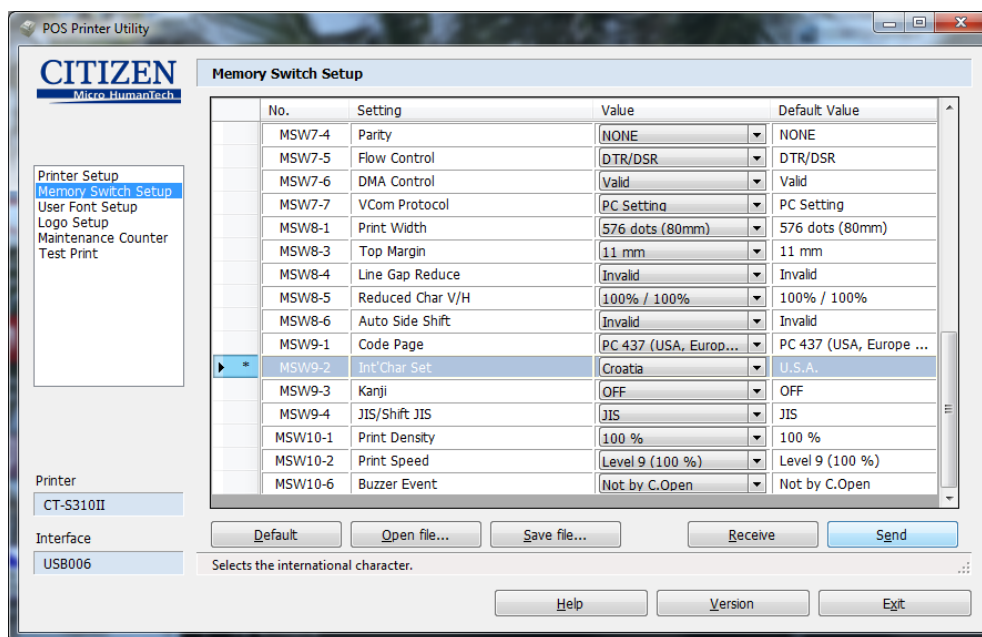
POS Printer Utility

CITIZEN
Micro HumanTech

Printer Setup
Memory Switch Setup
User Font Setup
Logo Setup
Maintenance Counter
Test Print

Printer
CT-S310II

Interface
USB006

Memory Switch Setup

| | No. | Setting | Value | Default Value |
|---|---|---|---|---|
| | MSW7-4 | Parity | NONE | NONE |
| | MSW7-5 | Flow Control | DTR/DSR | DTR/DSR |
| | MSW7-6 | DMA Control | Valid | Valid |
| | MSW7-7 | VCom Protocol | PC Setting | PC Setting |
| | MSW8-1 | Print Width | 576 dots (80mm) | 576 dots (80mm) |
| | MSW8-3 | Top Margin | 11 mm | 11 mm |
| | MSW8-4 | Line Gap Reduce | Invalid | Invalid |
| | MSW8-5 | Reduced Char V/H | 100% / 100% | 100% / 100% |
| | MSW8-6 | Auto Side Shift | Invalid | Invalid |
| | MSW9-1 | Code Page | PC 437 (USA, Europ... | PC 437 (USA, Europe ... |
| * | MSW9-2 | Int'Char Set | Croatia | U.S.A. |
| | MSW9-3 | Kanji | OFF | OFF |
| | MSW9-4 | JIS/Shift JIS | JIS | JIS |
| | MSW10-1 | Print Density | 100 % | 100 % |
| | MSW10-2 | Print Speed | Level 9 (100 %) | Level 9 (100 %) |
| | MSW10-6 | Buzzer Event | Not by C.Open | Not by C.Open |

Default | Open file... | Save file... | Receive | Send

Selects the international character.

Help | Version | Exit